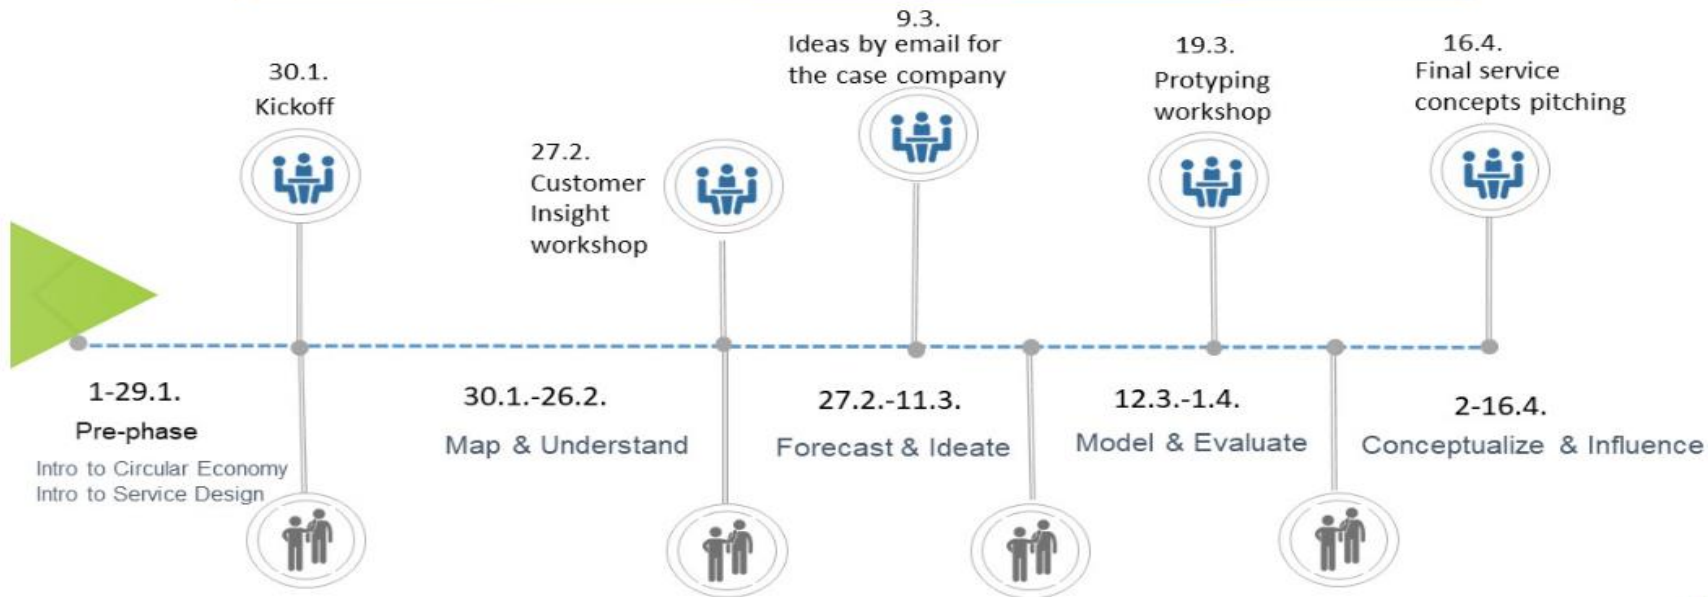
30.1.
Kickoff

27.2.
Customer Insight workshop

9.3.
Ideas by email for the case company

19.3.
Protyping workshop

16.4.
Final service concepts pitching

1-29.1.
Pre-phase
Intro to Circular Economy
Intro to Service Design

30.1.-26.2.
Map & Understand

27.2.-11.3.
Forecast & Ideate

12.3.-1.4.
Model & Evaluate

2-16.4.
Conceptualize & Influence